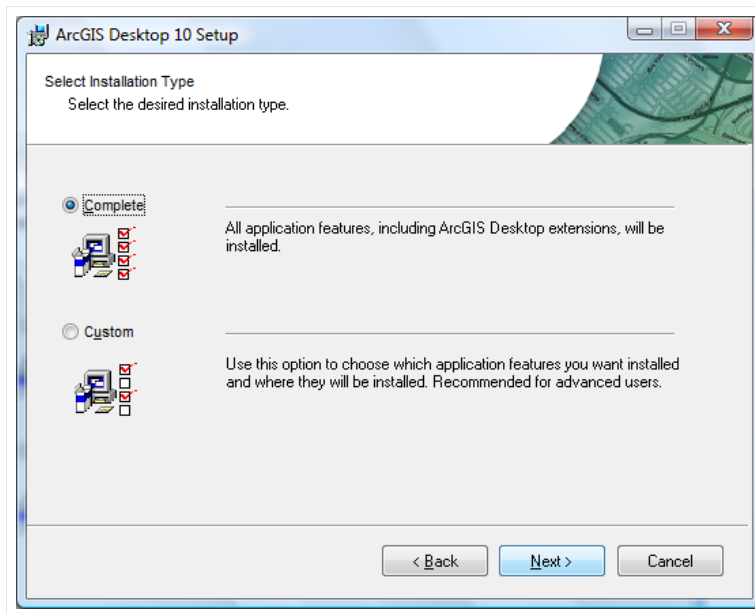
ArcGIS Desktop 10 Setup

Select Installation Type
Select the desired installation type.

Complete

All application features, including ArcGIS Desktop extensions, will be installed.

Custom

Use this option to choose which application features you want installed and where they will be installed. Recommended for advanced users.

< Back
Next >
Cancel